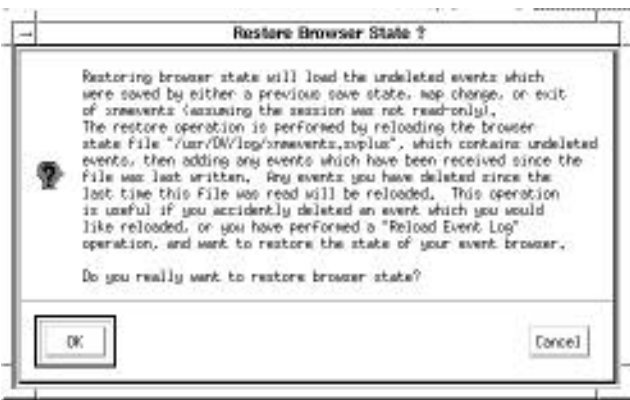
Restore Browser State ?

Restoring browser state will load the undeleted events which were saved by either a previous save state, map change, or exit of xnmevents (assuming the session was not readonly). The restore operation is performed by reloading the browser state file "/usr/OV/log/xnmevents.ovplus", which contains undeleted events, then adding any events which have been received since the file was last written. Any events you have deleted since the last time this file was read will be reloaded. This operation is useful if you accidently deleted an event which you would like reloaded, or you have performed a "Reload Event Log" operation, and want to restore the state of your event browser.

Do you really want to restore browser state?

OK

Cancel